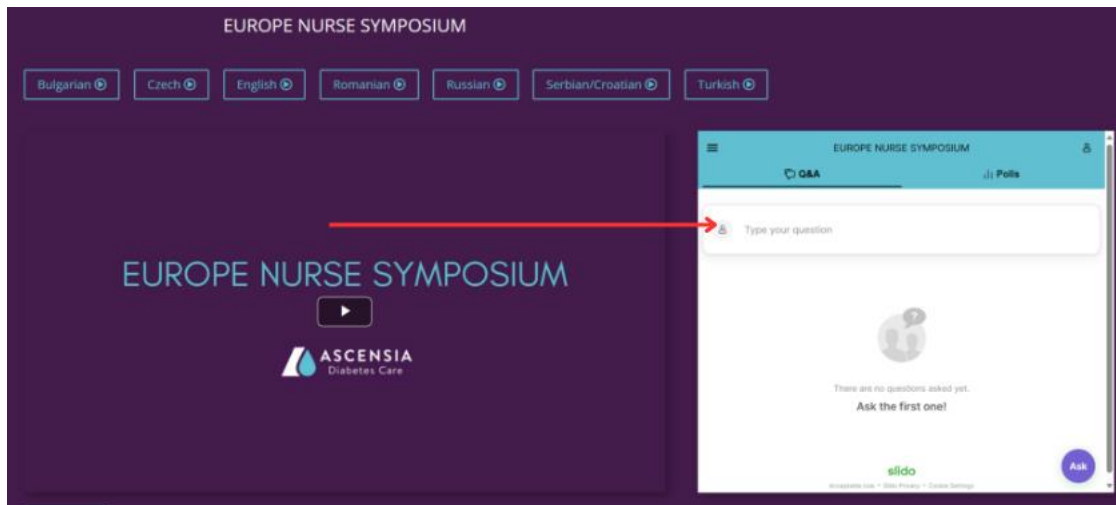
EUROPE NURSE SYMPOSIUM

Bulgarian Czech English Romanian Russian Serbian/Croatian Turkish

EUROPE NURSE SYMPOSIUM

ASCENSIA
Diabetes Care

EUROPE NURSE SYMPOSIUM

Q&A Polls

Type your question

There are no questions asked yet.

Ask the first one!

slido

Acceptable Use • Slido Privacy • Cookie Settings

Ask